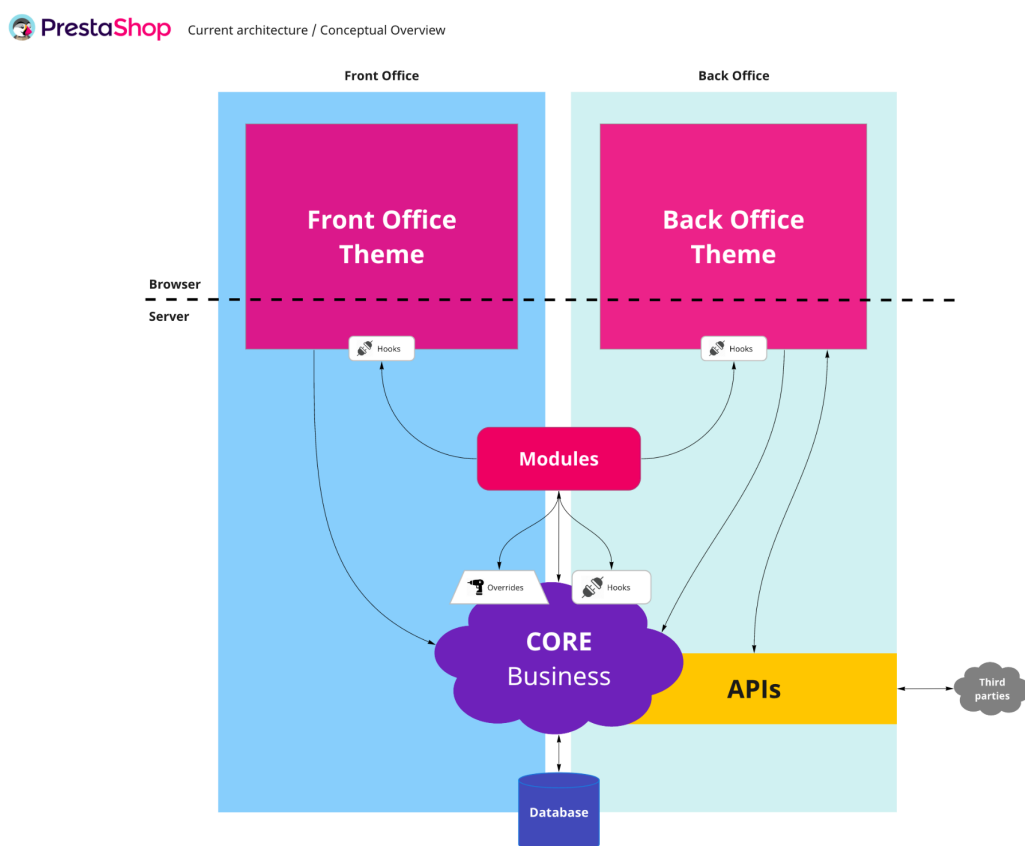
PrestaShop Current architecture / Conceptual Overview

Front Office

Back Office

Front Office Theme

Back Office Theme

Browser

Server

Hooks

Hooks

Modules

Overrides

Hooks

CORE Business

APIs

Third parties

Database